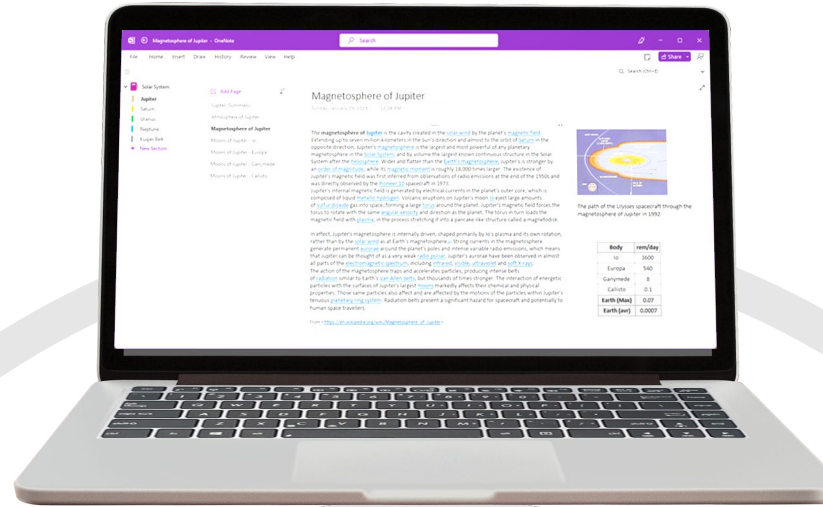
Magnetosphere of Jupiter - OneNote

Search

File Home Insert Draw History Review View Help

Share

Search (Ctrl+E)

Solar System

Jupiter

Saturn

Uranus

Neptune

Kuiper Belt

New Section

Add Page

Jupiter Summary

Atmosphere of Jupiter

Magnetosphere of Jupiter

Moons of Jupiter - Io

Moons of Jupiter - Europa

Moons of Jupiter - Ganymede

Moons of Jupiter - Callisto

Magnetosphere of Jupiter

Sunday, January 29, 2023 12:08 PM

The **magnetosphere of Jupiter** is the cavity created in the solar wind by the planet's magnetic field. Extending up to seven million kilometers in the Sun's direction and almost to the orbit of Saturn in the opposite direction, Jupiter's magnetosphere is the largest and most powerful of any planetary magnetosphere in the Solar System, and by volume the largest known continuous structure in the Solar System after the heliosphere. Wider and flatter than the Earth's magnetosphere, Jupiter's is stronger by an order of magnitude, while its magnetic moment is roughly 18,000 times larger. The existence of Jupiter's magnetic field was first inferred from observations of radio emissions at the end of the 1950s and was directly observed by the Pioneer 10 spacecraft in 1973.

Jupiter's internal magnetic field is generated by electrical currents in the planet's outer core, which is composed of liquid metallic hydrogen. Volcanic eruptions on Jupiter's moon Io eject large amounts of sulfur dioxide gas into space, forming a large torus around the planet. Jupiter's magnetic field forces the torus to rotate with the same angular velocity and direction as the planet. The torus in turn loads the magnetic field with plasma, in the process stretching it into a pancake-like structure called a magnetodisk.

In effect, Jupiter's magnetosphere is internally driven, shaped primarily by Io's plasma and its own rotation, rather than by the solar wind as at Earth's magnetosphere. Strong currents in the magnetosphere generate permanent aurorae around the planet's poles and intense variable radio emissions, which means that Jupiter can be thought of as a very weak radio pulsar. Jupiter's aurorae have been observed in almost all parts of the electromagnetic spectrum, including infrared, visible, ultraviolet and soft X-rays. The action of the magnetosphere traps and accelerates particles, producing intense belts of radiation similar to Earth's Van Allen belts, but thousands of times stronger. The interaction of energetic particles with the surfaces of Jupiter's largest moons markedly affects their chemical and physical properties. Those same particles also affect and are affected by the motions of the particles within Jupiter's tenuous planetary ring system. Radiation belts present a significant hazard for spacecraft and potentially to human space travelers.

From <https://en.wikipedia.org/wiki/Magnetosphere_of_Jupiter>

The path of the Ulysses spacecraft through the magnetosphere of Jupiter in 1992

| Body | rem/day |
|---|---|
| Io | 3600 |
| Europa | 540 |
| Ganymede | 8 |
| Callisto | 0.1 |
| Earth (Max) | 0.07 |
| Earth (avr) | 0.0007 |